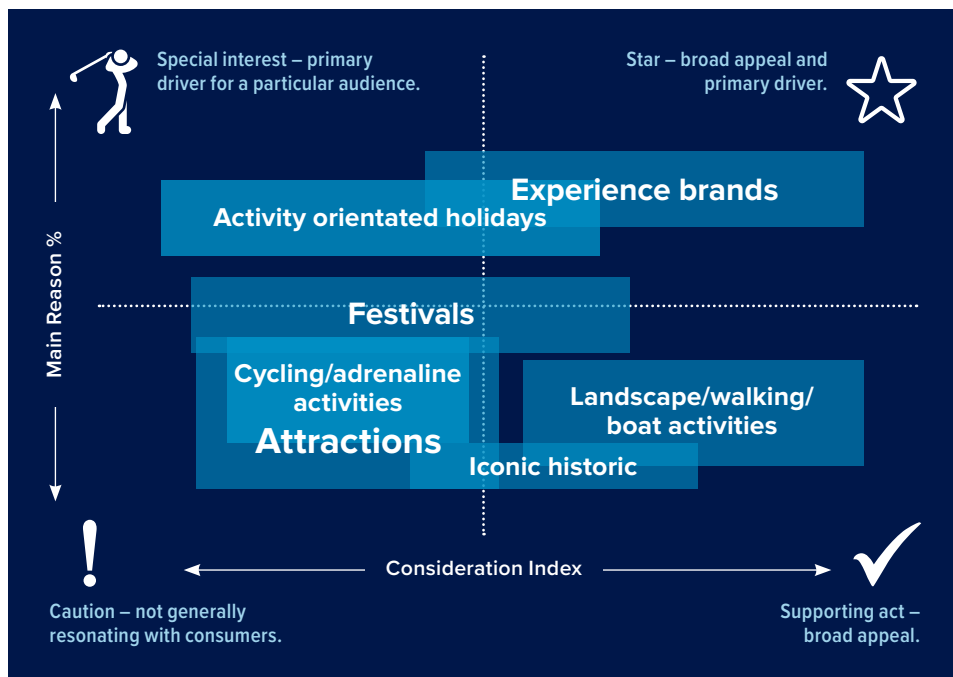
Special interest – primary driver for a particular audience.

Star – broad appeal and primary driver.

Main Reason %

Experience brands

Activity orientated holidays

Festivals

Cycling/adrenaline activities

Attractions

Landscape/walking/ boat activities

Iconic historic

Consideration Index

Caution – not generally resonating with consumers.

Supporting act – broad appeal.